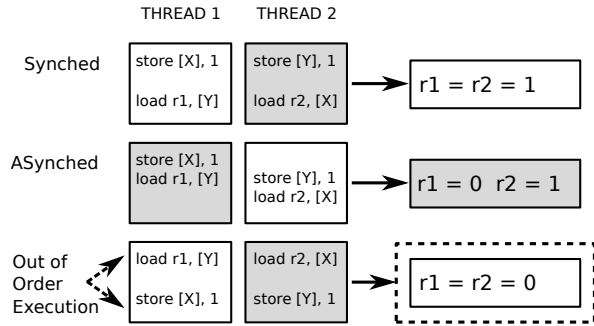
THREAD 1 THREAD 2

Synched

store [X], 1

load r1, [Y]

store [Y], 1

load r2, [X]

r1 = r2 = 1

ASynched

store [X], 1
load r1, [Y]

store [Y], 1
load r2, [X]

r1 = 0 r2 = 1

Out of Order Execution

load r1, [Y]

store [X], 1

load r2, [X]

store [Y], 1

r1 = r2 = 0